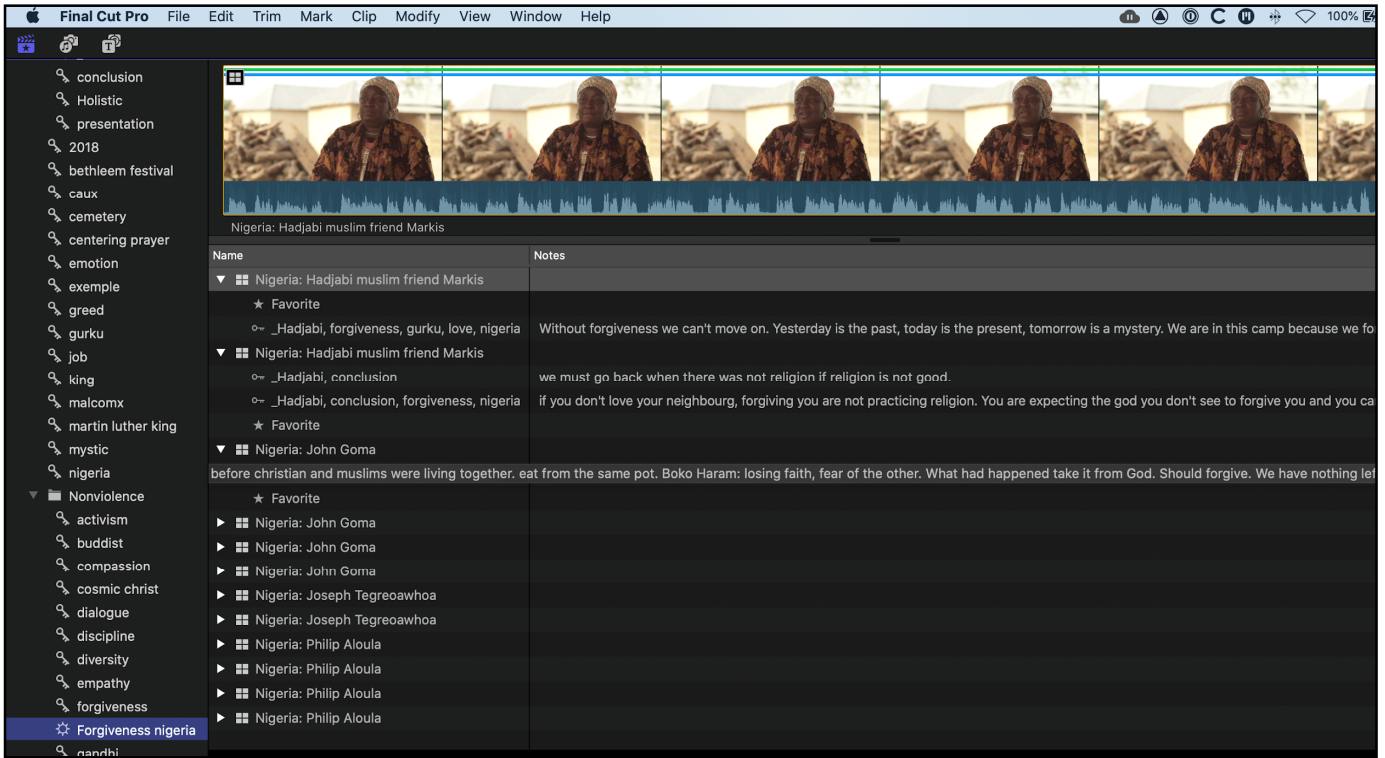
Final Cut Pro File Edit Trim Mark Clip Modify View Window Help

100%

conclusion
Holistic
presentation
2018
bethleem festival
caux
cemetery
centering prayer
emotion
exemple
greed
gurku
job
king
malcomx
martin luther king
mystic
nigeria
Nonviolence
activism
buddist
compassion
cosmic christ
dialogue
discipline
diversity
empathy
forgiveness
Forgiveness nigeria
gandhi

Nigeria: Hadjabi muslim friend Markis

| Name | Notes |
|---|---|
| Nigeria: Hadjabi muslim friend Markis | |
| Favorite | |
| _Hadjabi, forgiveness, gurku, love, nigeria | Without forgiveness we can't move on. Yesterday is the past, today is the present, tomorrow is a mystery. We are in this camp because we fo |
| Nigeria: Hadjabi muslim friend Markis | |
| _Hadjabi, conclusion | we must go back when there was not religion if religion is not good. |
| _Hadjabi, conclusion, forgiveness, nigeria | if you don't love your neighbourg, forgiving you are not practicing religion. You are expecting the god you don't see to forgive you and you ca |
| Favorite | |
| Nigeria: John Goma | |

before christian and muslims were living together. eat from the same pot. Boko Haram: losing faith, fear of the other. What had happened take it from God. Should forgive. We have nothing lef

| Name | Notes |
|---|---|
| Favorite | |
| Nigeria: John Goma | |
| Nigeria: John Goma | |
| Nigeria: John Goma | |
| Nigeria: Joseph Tegreoawhoa | |
| Nigeria: Joseph Tegreoawhoa | |
| Nigeria: Philip Aloula | |
| Nigeria: Philip Aloula | |
| Nigeria: Philip Aloula | |
| Nigeria: Philip Aloula | |